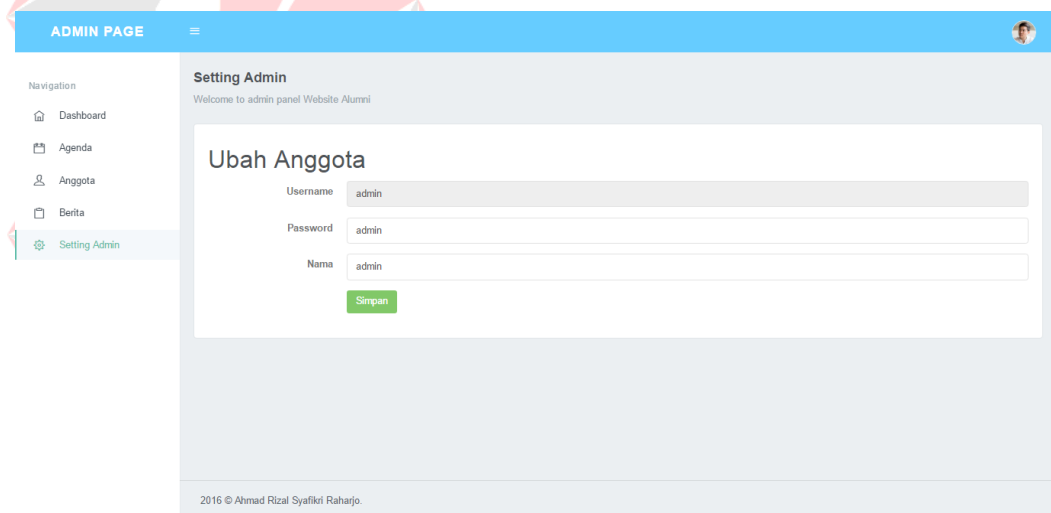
ADMIN PAGE

Navigation

Dashboard

Agenda

Anggota

Berita

Setting Admin

Setting Admin

Welcome to admin panel Website Alumni

Ubah Anggota

Username admin

Password admin

Nama admin

Simpan

2016 © Ahmad Rizal Syafikri Raharjo.